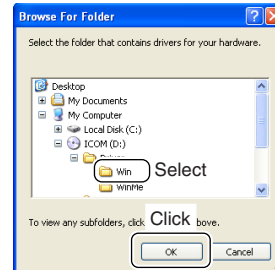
Browse For Folder

Select the folder that contains drivers for your hardware.

Desktop
My Documents
My Computer
Local Disk (C:)
ICOM (D:)
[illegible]
Win
Select
WinMe

To view any subfolders, click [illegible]bove.
Click

OK
Cancel